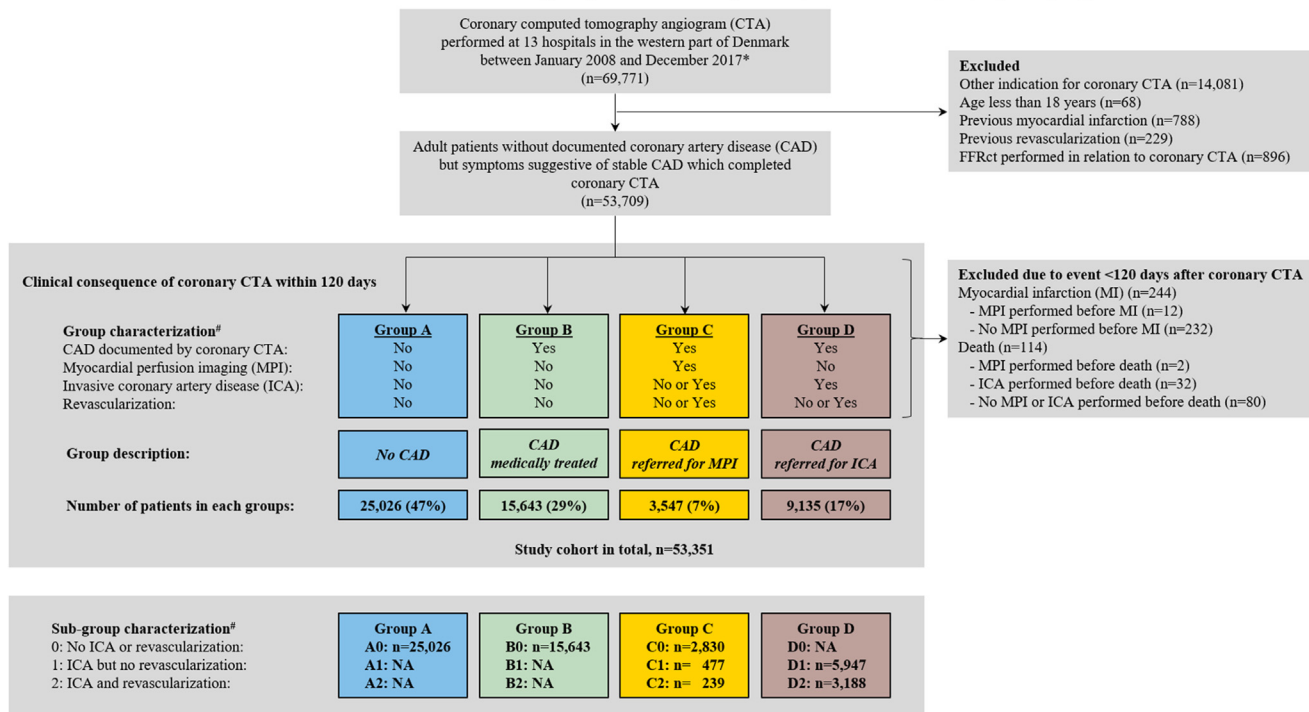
Coronary computed tomography angiogram (CTA) performed at 13 hospitals in the western part of Denmark between January 2008 and December 2017* (n=69,771)

Excluded
Other indication for coronary CTA (n=14,081)
Age less than 18 years (n=68)
Previous myocardial infarction (n=788)
Previous revascularization (n=229)
FFRct performed in relation to coronary CTA (n=896)

Adult patients without documented coronary artery disease (CAD) but symptoms suggestive of stable CAD which completed coronary CTA (n=53,709)

Clinical consequence of coronary CTA within 120 days

Excluded due to event <120 days after coronary CTA
Myocardial infarction (MI) (n=244)
- MPI performed before MI (n=12)
- No MPI performed before MI (n=232)
Death (n=114)
- MPI performed before death (n=2)
- ICA performed before death (n=32)
- No MPI or ICA performed before death (n=80)

| Group characterization# | Group A | Group B | Group C | Group D |
|---|---|---|---|---|
| CAD documented by coronary CTA: | No | Yes | Yes | Yes |
| Myocardial perfusion imaging (MPI): | No | No | Yes | No |
| Invasive coronary artery disease (ICA): | No | No | No or Yes | Yes |
| Revascularization: | No | No | No or Yes | No or Yes |
| Group description: | No CAD | CAD medically treated | CAD referred for MPI | CAD referred for ICA |
| Number of patients in each groups: | 25,026 (47%) | 15,643 (29%) | 3,547 (7%) | 9,135 (17%) |

Study cohort in total, n=53,351

| Sub-group characterization# | Group A | Group B | Group C | Group D |
|---|---|---|---|---|
| 0: No ICA or revascularization: | A0: n=25,026 | B0: n=15,643 | C0: n=2,830 | D0: NA |
| 1: ICA but no revascularization: | A1: NA | B1: NA | C1: n= 477 | D1: n=5,947 |
| 2: ICA and revascularization: | A2: NA | B2: NA | C2: n= 239 | D2: n=3,188 |